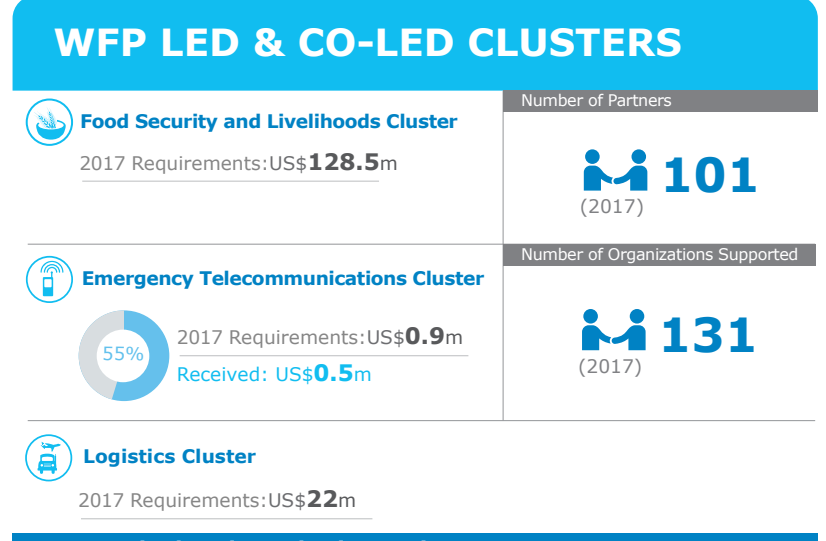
WFP LED & CO-LED CLUSTERS

Food Security and Livelihoods Cluster

2017 Requirements:US$128.5m

Number of Partners

101

(2017)

Emergency Telecommunications Cluster

55%

2017 Requirements:US$0.9m

Received: US$0.5m

Number of Organizations Supported

131

(2017)

Logistics Cluster

2017 Requirements:US$22m